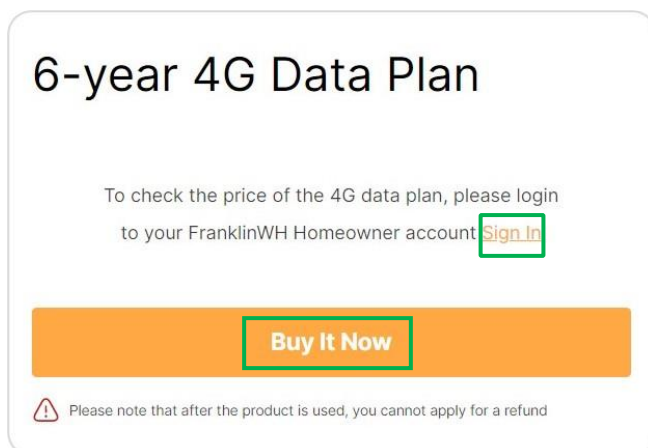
6-year 4G Data Plan

To check the price of the 4G data plan, please login to your FranklinWH Homeowner account Sign In

Buy It Now

Please note that after the product is used, you cannot apply for a refund